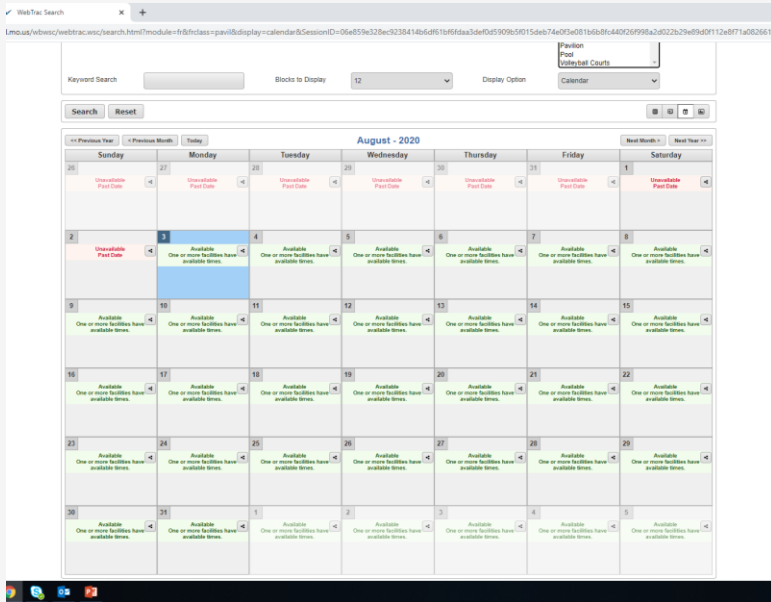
WebTrac Search

l.mo.us/wbwsc/webtrac.wsc/search.html?module=fr&frclass=pavil&display=calendar&SessionID=06e859e328ec9238414b6df61bf6fdaa3def0d5909b5f015deb74e0f3e081b6b8fc440f26f998a2d022b29e89d0f112e8f71a082661

Pavilion
Pool
Volleyball Courts

Keyword Search

Blocks to Display 12

Display Option Calendar

Search Reset

<< Previous Year < Previous Month Today

August - 2020

Next Month > Next Year >>

| Sunday | Monday | Tuesday | Wednesday | Thursday | Friday | Saturday |
|---|---|---|---|---|---|---|
| 26 Unavailable Past Date | 27 Unavailable Past Date | 28 Unavailable Past Date | 29 Unavailable Past Date | 30 Unavailable Past Date | 31 Unavailable Past Date | 1 Unavailable Past Date |
| 2 Unavailable Past Date | 3 Available One or more facilities have available times. | 4 Available One or more facilities have available times. | 5 Available One or more facilities have available times. | 6 Available One or more facilities have available times. | 7 Available One or more facilities have available times. | 8 Available One or more facilities have available times. |
| 9 Available One or more facilities have available times. | 10 Available One or more facilities have available times. | 11 Available One or more facilities have available times. | 12 Available One or more facilities have available times. | 13 Available One or more facilities have available times. | 14 Available One or more facilities have available times. | 15 Available One or more facilities have available times. |
| 16 Available One or more facilities have available times. | 17 Available One or more facilities have available times. | 18 Available One or more facilities have available times. | 19 Available One or more facilities have available times. | 20 Available One or more facilities have available times. | 21 Available One or more facilities have available times. | 22 Available One or more facilities have available times. |
| 23 Available One or more facilities have available times. | 24 Available One or more facilities have available times. | 25 Available One or more facilities have available times. | 26 Available One or more facilities have available times. | 27 Available One or more facilities have available times. | 28 Available One or more facilities have available times. | 29 Available One or more facilities have available times. |
| 30 Available One or more facilities have available times. | 31 Available One or more facilities have available times. | 1 Available One or more facilities have available times. | 2 Available One or more facilities have available times. | 3 Available One or more facilities have available times. | 4 Available One or more facilities have available times. | 5 Available One or more facilities have available times. |